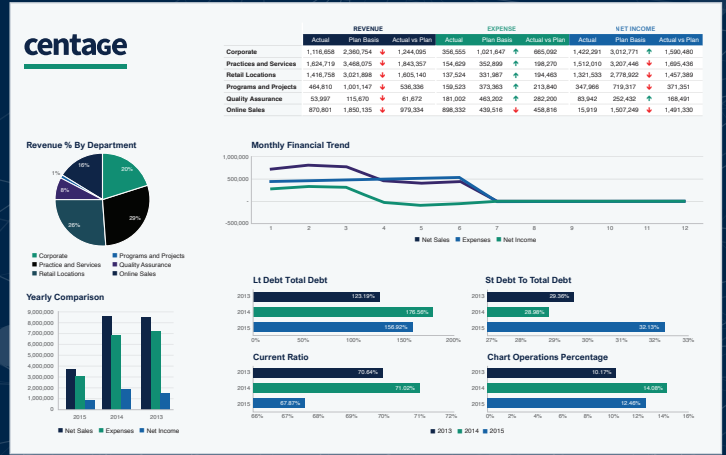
centage

| | REVENUE | | | EXPENSE | | | NET INCOME | | |
|---|---|---|---|---|---|---|---|---|---|
| | Actual | Plan Basis | Actual vs Plan | Actual | Plan Basis | Actual vs Plan | Actual | Plan Basis | Actual vs Plan |
| Corporate | 1,116,658 | 2,360,754 | 1,244,095 | 356,555 | 1,021,647 | 665,092 | 1,422,291 | 3,012,771 | 1,590,480 |
| Practices and Services | 1,624,719 | 3,468,075 | 1,843,357 | 154,629 | 352,899 | 198,270 | 1,512,010 | 3,207,446 | 1,695,436 |
| Retail Locations | 1,416,758 | 3,021,898 | 1,605,140 | 137,524 | 331,987 | 194,463 | 1,321,533 | 2,778,922 | 1,457,389 |
| Programs and Projects | 464,810 | 1,001,147 | 536,336 | 159,523 | 373,363 | 213,840 | 347,966 | 719,317 | 371,351 |
| Quality Assurance | 53,997 | 115,670 | 61,672 | 181,002 | 463,202 | 282,200 | 83,942 | 252,432 | 168,491 |
| Online Sales | 870,801 | 1,850,135 | 979,334 | 898,332 | 439,516 | 458,816 | 15,919 | 1,507,249 | 1,491,330 |

Revenue % By Department

16%
20%
1%
8%
29%
26%

Corporate
Practice and Services
Retail Locations
Programs and Projects
Quality Assurance
Online Sales

Monthly Financial Trend

1,000,000
500,000
-
-500,000
1 2 3 4 5 6 7 8 9 10 11 12
Net Sales Expenses Net Income

Yearly Comparison

9,000,000
8,000,000
7,000,000
6,000,000
5,000,000
4,000,000
3,000,000
2,000,000
1,000,000
-
2015 2014 2013
Net Sales Expenses Net Income

Lt Debt Total Debt

2013 123.19%
2014 176.58%
2015 156.92%
0% 50% 100% 150% 200%

St Debt To Total Debt

2013 29.36%
2014 28.98%
2015 32.13%
27% 28% 29% 30% 31% 32% 33%

Current Ratio

2013 70.64%
2014 71.02%
2015 67.87%
66% 67% 68% 69% 70% 71% 72%

Chart Operations Percentage

2013 10.17%
2014 14.08%
2015 12.46%
0% 2% 4% 6% 8% 10% 12% 14% 16%

2013 2014 2015